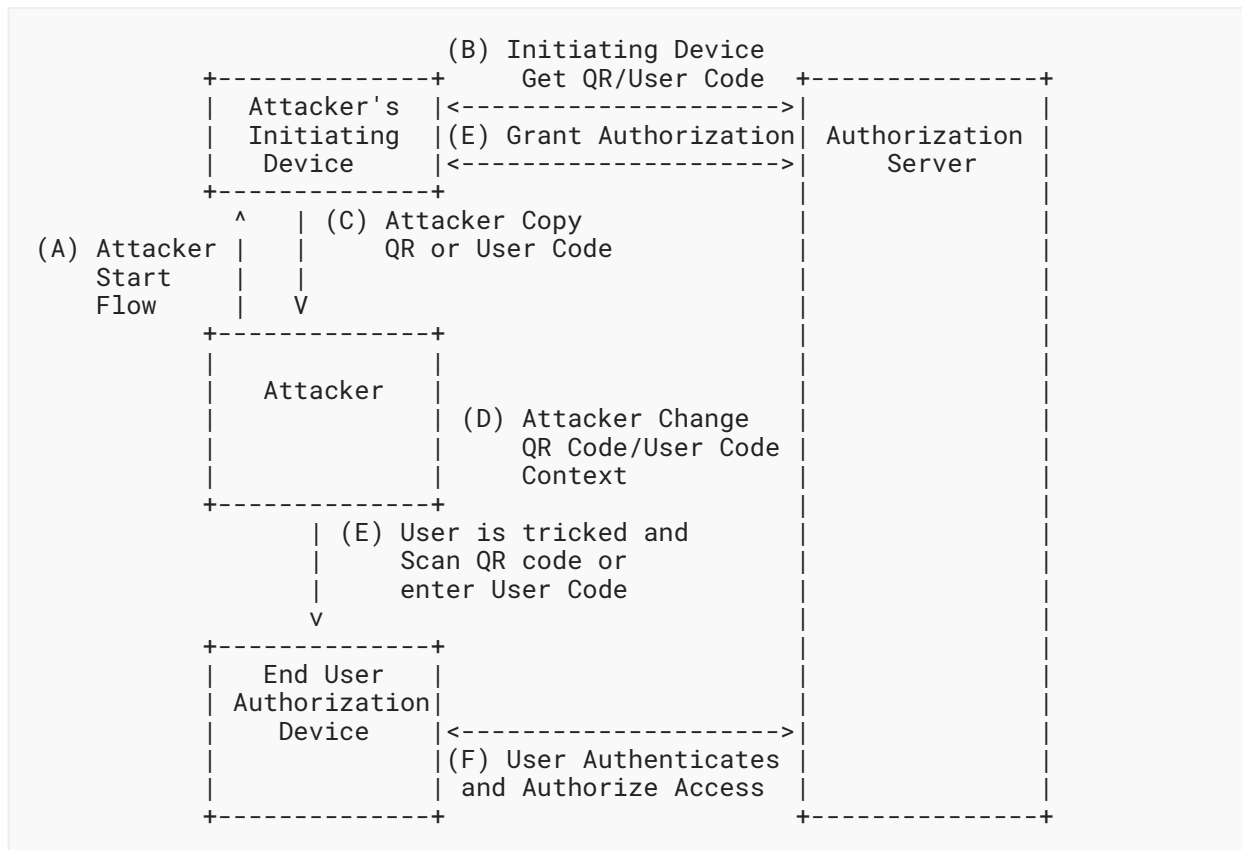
(B) Initiating Device Get QR/User Code

Attacker's Initiating Device

(E) Grant Authorization

Authorization Server

(A) Attacker Start Flow

(C) Attacker Copy QR or User Code

Attacker

(D) Attacker Change QR Code/User Code Context

(E) User is tricked and Scan QR code or enter User Code

End User Authorization Device

(F) User Authenticates and Authorize Access